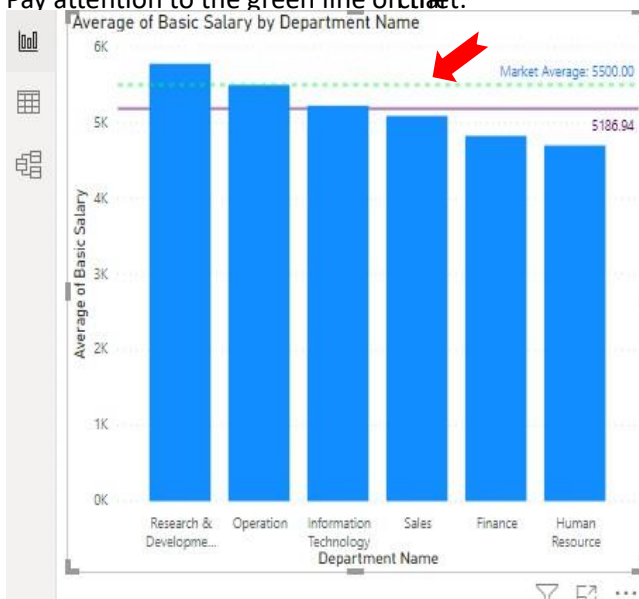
Pay attention to the green line on chart.

Average of Basic Salary by Department Name

Market Average: 5500.00

5186.94

6K
5K
4K
3K
2K
1K
0K

Average of Basic Salary

Research & Developme...
Operation
Information Technology
Sales
Finance
Human Resource

Department Name